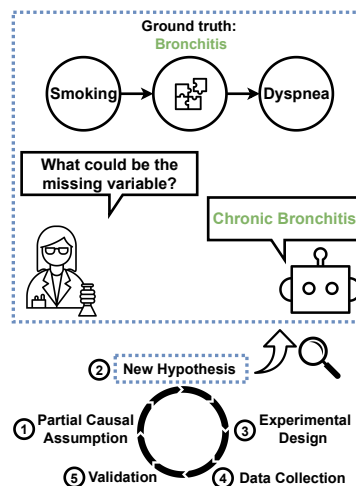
Ground truth:
Bronchitis

Smoking

Dyspnea

What could be the missing variable?

Chronic Bronchitis

2 New Hypothesis

1 Partial Causal Assumption

3 Experimental Design

5 Validation

4 Data Collection